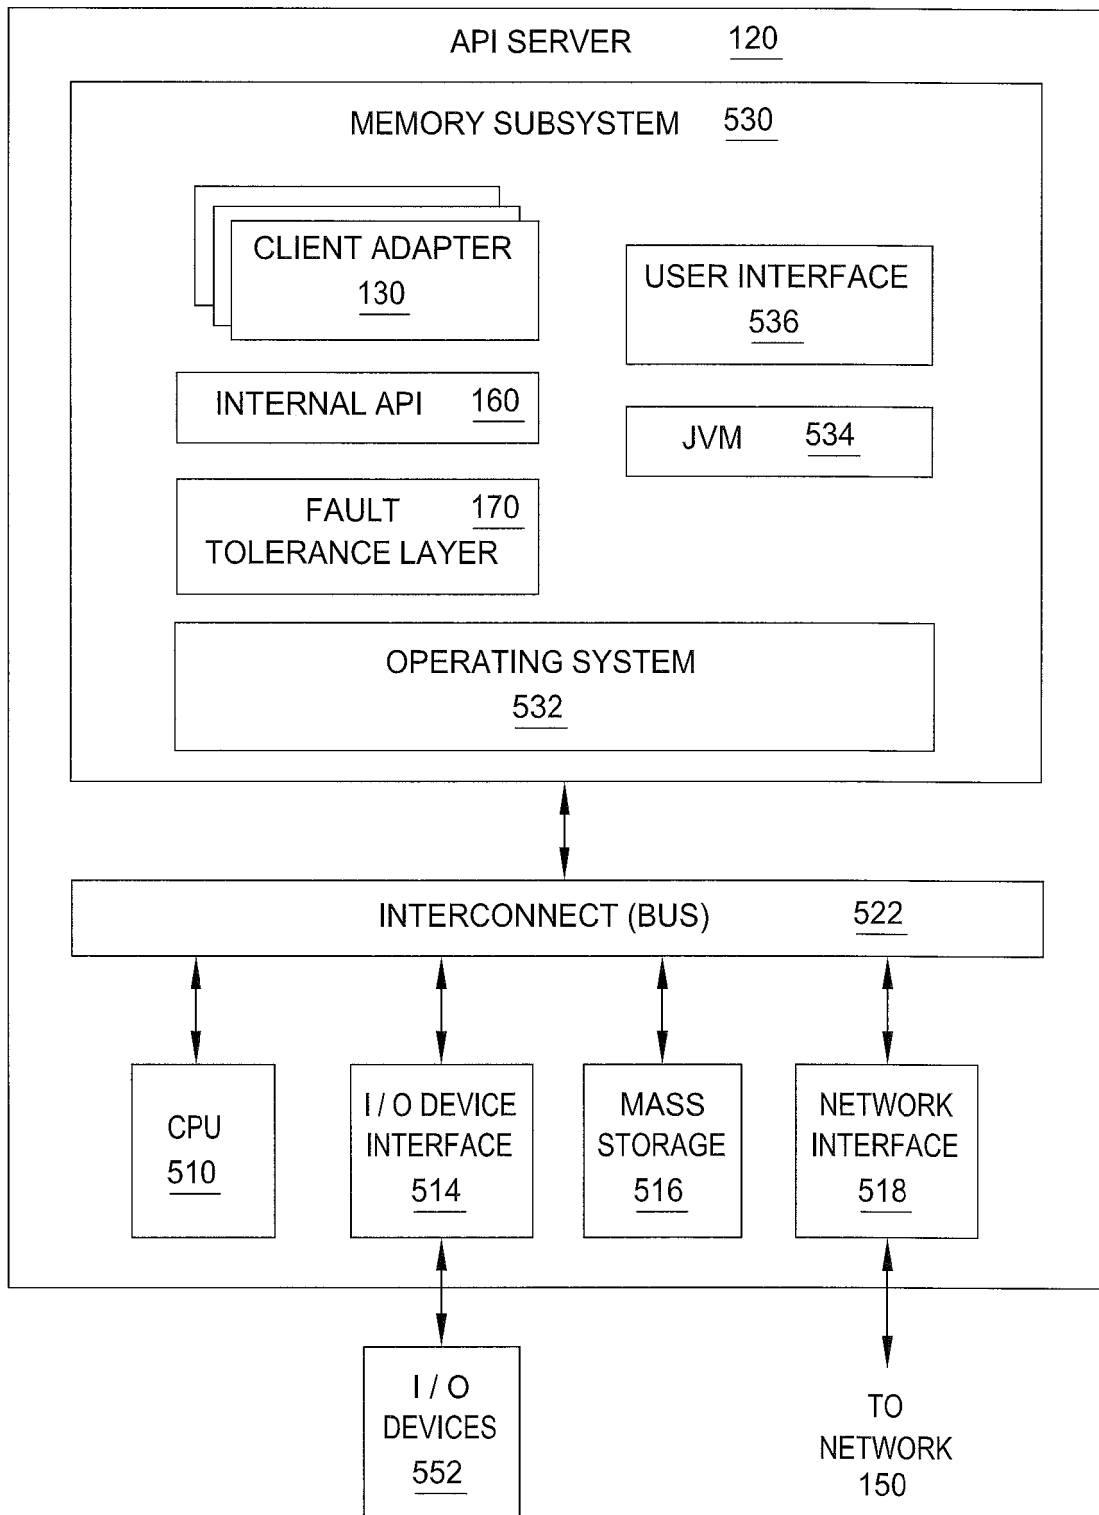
API SERVER 120

MEMORY SUBSYSTEM 530

CLIENT ADAPTER 130

USER INTERFACE 536

INTERNAL API 160

JVM 534

FAULT TOLERANCE LAYER 170

OPERATING SYSTEM 532

INTERCONNECT (BUS) 522

CPU 510

I / O DEVICE INTERFACE 514

MASS STORAGE 516

NETWORK INTERFACE 518

I / O DEVICES 552

TO NETWORK 150